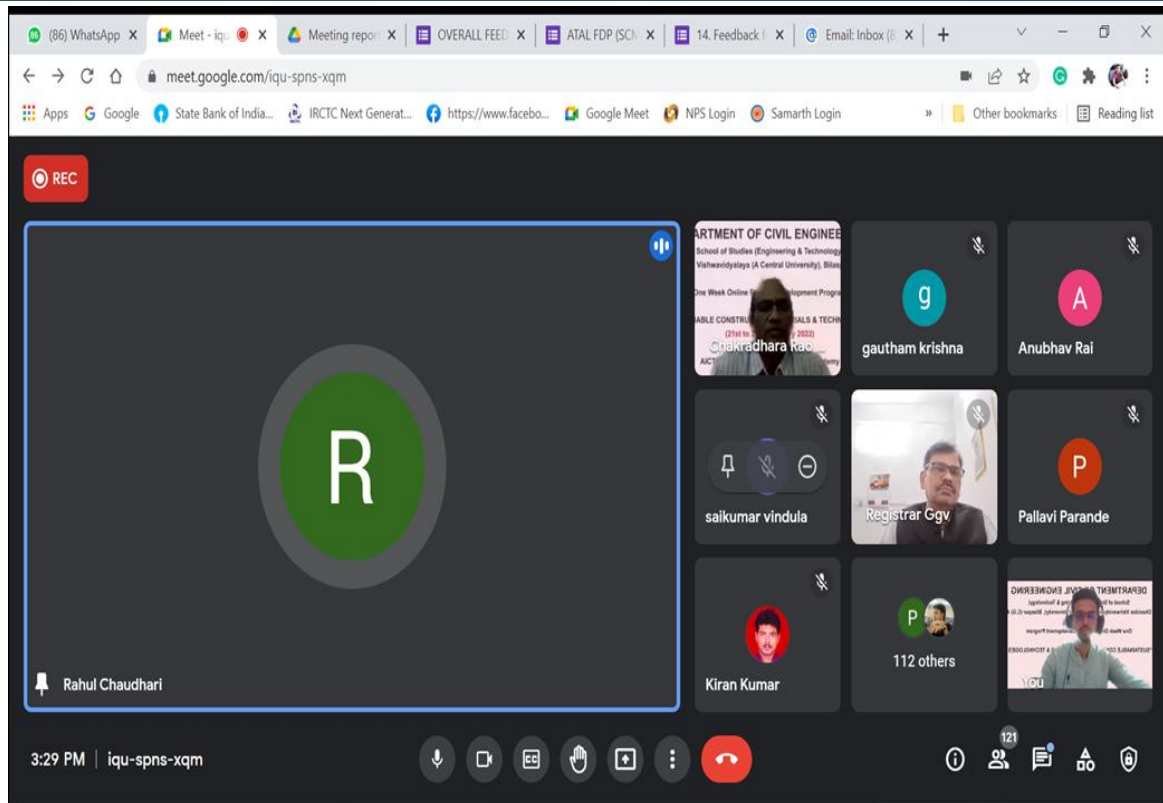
(86) WhatsApp ×
Meet - iqu ×
Meeting repor ×
OVERALL FEED ×
ATAL FDP (SC ×
14. Feedback ×
Email: Inbox ×
+

meet.google.com/iqu-spns-xqm

Apps
Google
State Bank of India...
IRCTC Next Generat...
https://www.facebo...
Google Meet
NPS Login
Samarth Login
»
Other bookmarks
Reading list

REC

R

Rahul Chaudhari

ARTMENT OF CIVIL ENGINEE
School of Studies (Engineering & Technology
Vishwavidyalaya (A Central University), Bilas
One Week Online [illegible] elopment Progra
ABLE CONSTRU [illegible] IALS & TECHN
(21st to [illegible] y 2022)
AICT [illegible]
Chakradhara Rao

g
gautham krishna

A
Anubhav Rai

saikumar vindula

Registrar Ggv

P
Pallavi Parande

Kiran Kumar

P
112 others

DEPARTMENT OF CIVIL ENGINEERING
You

3:29 PM | iqu-spns-xqm

121